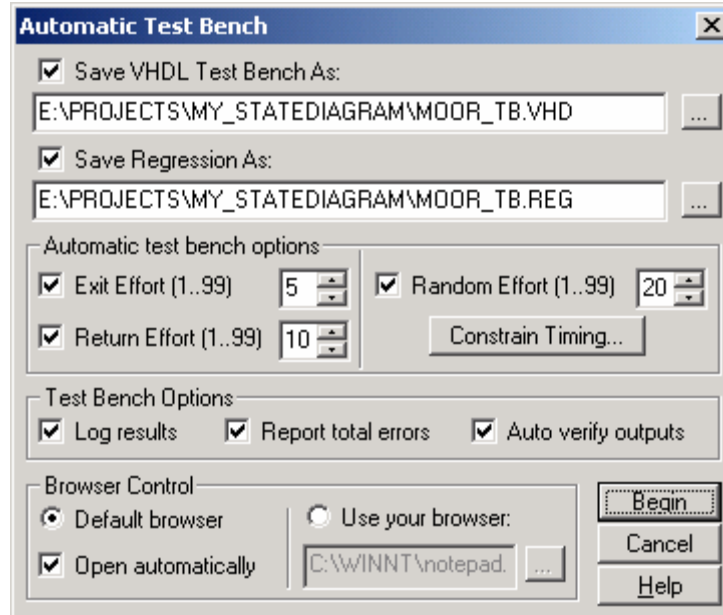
Automatic Test Bench

Save VHDL Test Bench As:

E:\PROJECTS\MY_STATEDIAGRAM\MOOR_TB.VHD

...

Save Regression As:

E:\PROJECTS\MY_STATEDIAGRAM\MOOR_TB.REG

...

Automatic test bench options

Exit Effort (1..99) 5

Return Effort (1..99) 10

Random Effort (1..99) 20

Constrain Timing...

Test Bench Options

Log results

Report total errors

Auto verify outputs

Browser Control

Default browser

Open automatically

Use your browser:

C:\WINNT\notepad.

...

Begin

Cancel

Help